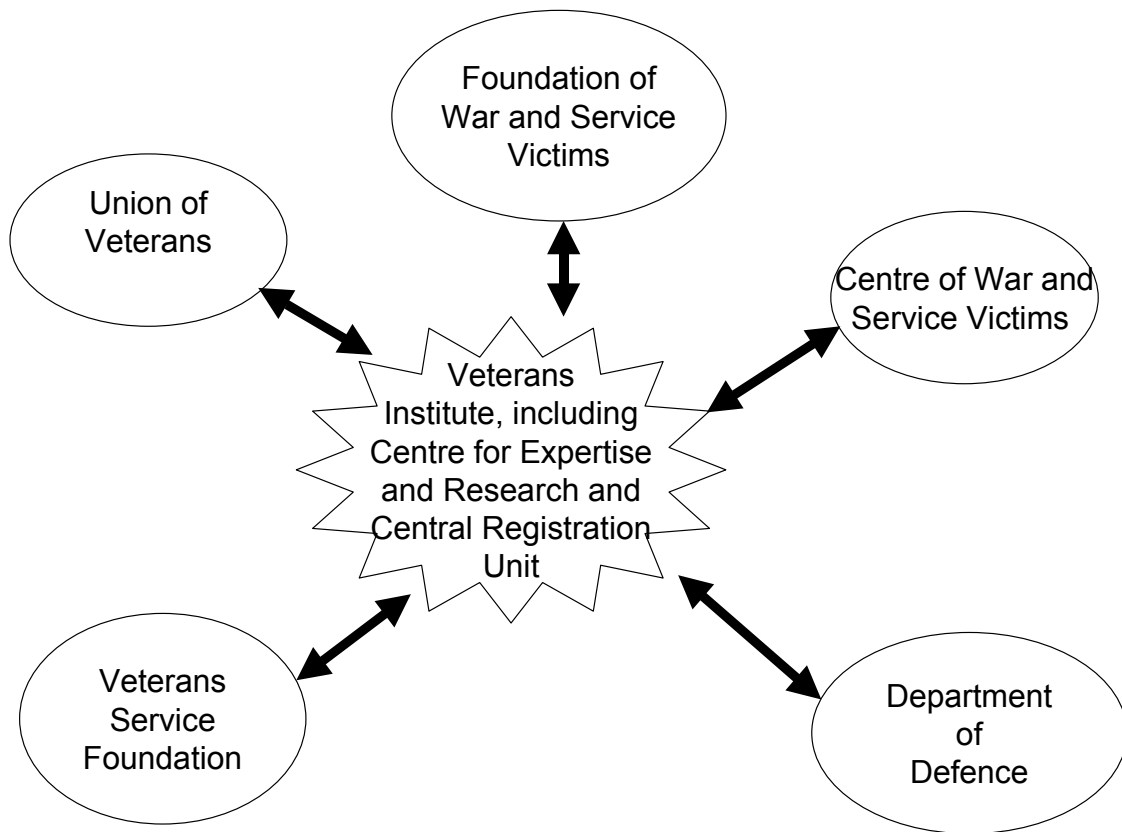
Foundation of War and Service Victims

Union of Veterans

Centre of War and Service Victims

Veterans Institute, including Centre for Expertise and Research and Central Registration Unit

Veterans Service Foundation

Department of Defence